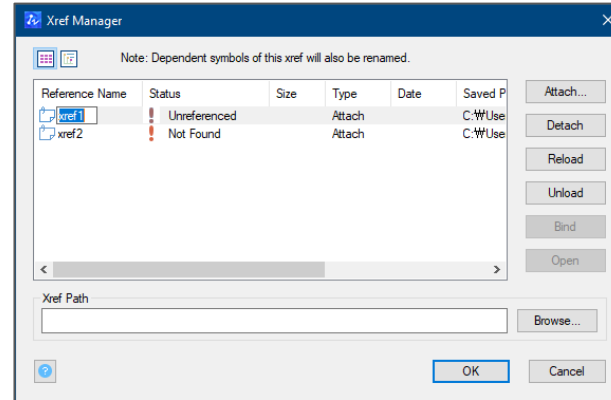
Xref Manager

Note: Dependent symbols of this xref will also be renamed.

| Reference Name | Status | Size | Type | Date | Saved P |
|---|---|---|---|---|---|
| xref1 | ! Unreferenced | | Attach | | C:₩Use |
| xref2 | ! Not Found | | Attach | | C:₩Use |

Attach...
Detach
Reload
Unload
Bind
Open

Xref Path

Browse...

?
OK
Cancel